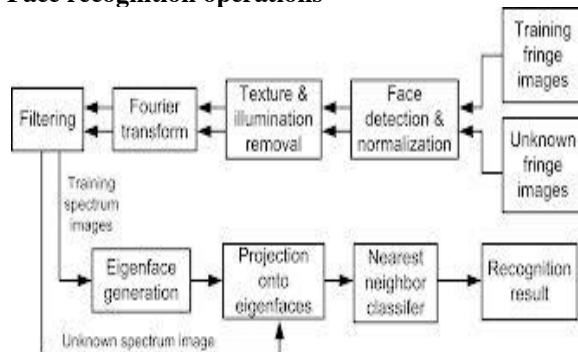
Face recognition operations

Training fringe images

Unknown fringe images

Face detection & normalization

Texture & illumination removal

Fourier transform

Filtering

Training spectrum images

Eigenface generation

Projection onto eigenfaces

Nearest neighbor classifier

Recognition result

Unknown spectrum image